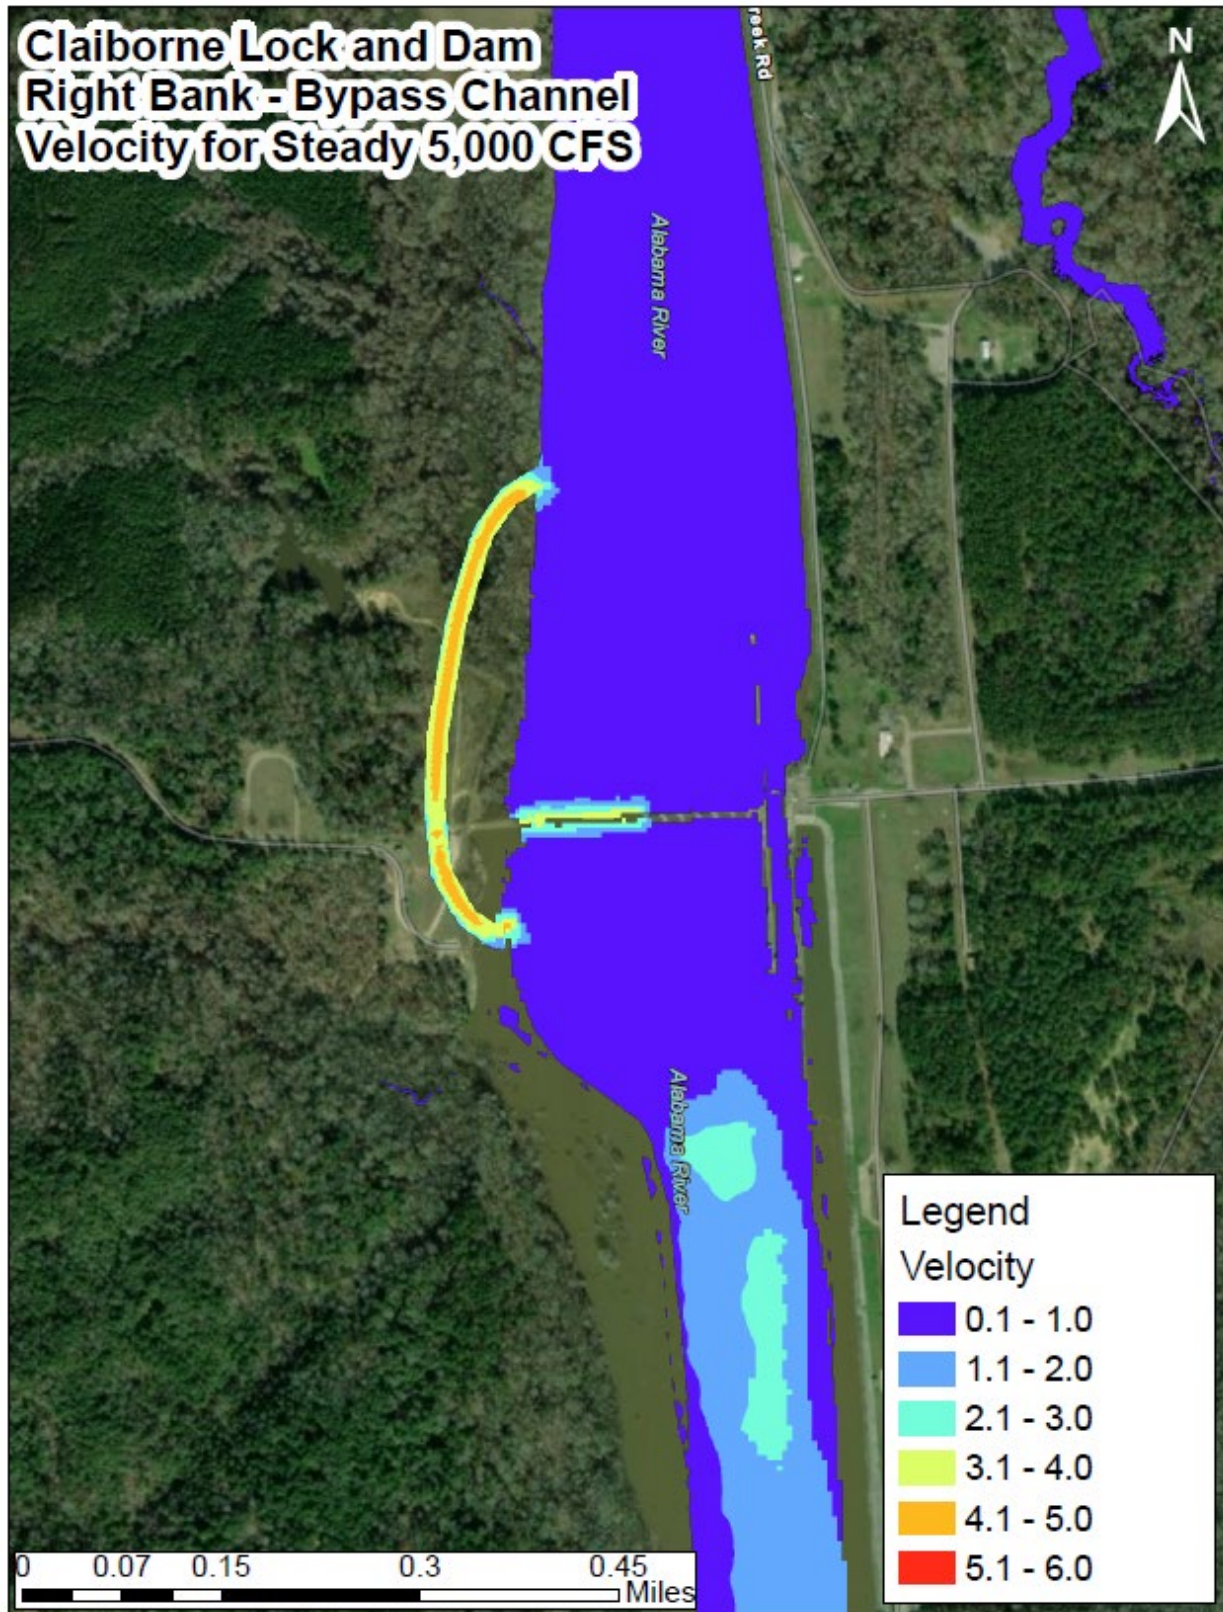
Claiborne Lock and Dam
Right Bank - Bypass Channel
Velocity for Steady 5,000 CFS

N

reek Rd

Alabama River

Alabama River

Legend
Velocity
0.1 - 1.0
1.1 - 2.0
2.1 - 3.0
3.1 - 4.0
4.1 - 5.0
5.1 - 6.0

0 0.07 0.15 0.3 0.45 Miles